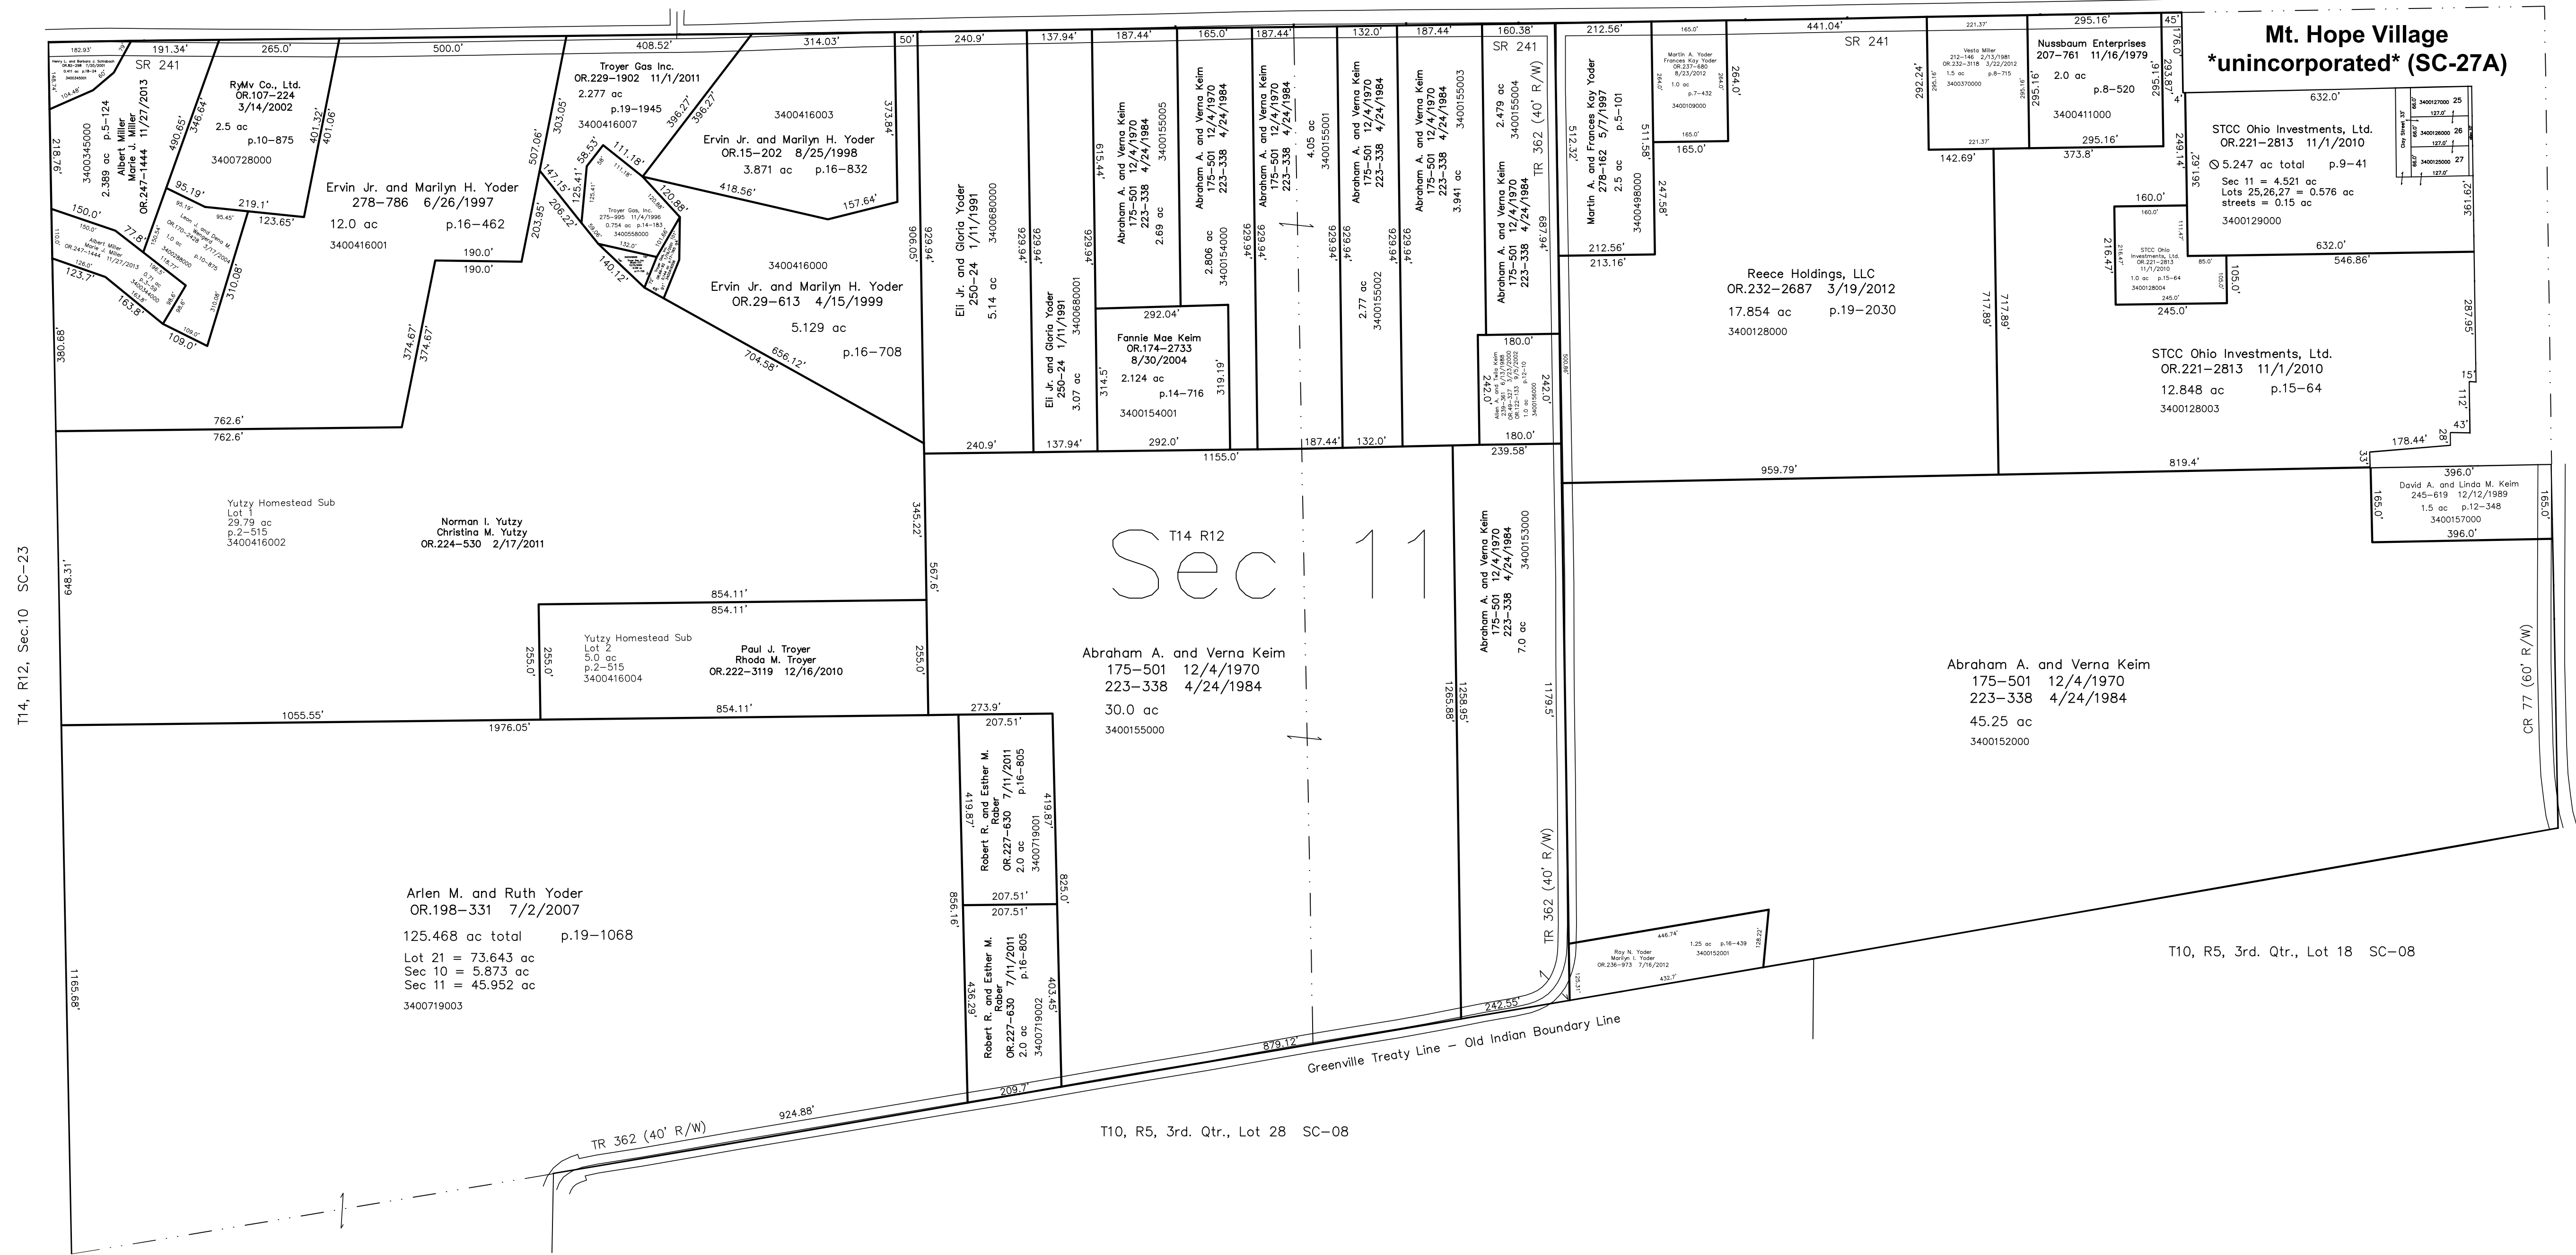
Mt. Hope Village
*unincorporated* (SC-27A)

182.93' 191.34' 265.0' 500.0' 408.52' 314.03' 50' 240.9' 137.94' 187.44' 165.0' 187.44' 132.0' 187.44' 160.38' 212.56' 165.0' 441.04' 221.37' 295.16' 45'

SR 241

SR 241

SR 241

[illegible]

104.48'

218.76'

3400345000 p.5-124
2.389 ac
Albert Miller
Marie J. Miller
OR.247-1444 11/27/2013

490.65'

346.64'

RyMv Co., Ltd.
OR.107-224
3/14/2002
2.5 ac
p.10-875
3400728000

401.32'

401.06'

150.0'

95.19'

219.1'

123.65'

77.8'

123.7'

163.8'

109.0'

380.68'

310.08'

374.67'

374.67'

Ervin Jr. and Marilyn H. Yoder
278-786 6/26/1997
12.0 ac p.16-462
3400416001

190.0'

190.0'

507.06'

303.05'

147.15'

203.95'

206.22'

Troyer Gas Inc.
OR.229-1902 11/1/2011
2.277 ac
p.19-1945
3400416007

396.27'

396.27'

111.18'

120.88'

140.12'

58.53'

125.41'

Troyer Gas, Inc.
275-995 11/4/1996
0.754 ac p.14-183
3400558000

3400416003
Ervin Jr. and Marilyn H. Yoder
OR.15-202 8/25/1998
3.871 ac p.16-832

373.84'

418.56'

157.64'

3400416000
Ervin Jr. and Marilyn H. Yoder
OR.29-613 4/15/1999
5.129 ac
p.16-708

656.12'

704.58'

906.05'

929.94'

Eli Jr. and Gloria Yoder
250-24 1/11/1991
5.14 ac
3400680000

929.94'

Eli Jr. and Gloria Yoder
250-24 1/11/1991
3.07 ac
3400680001

929.94'

615.44'

Abraham A. and Verna Keim
175-501 12/4/1970
223-338 4/24/1984
2.69 ac
3400155005

292.04'

Fannie Mae Keim
OR.174-2733
8/30/2004
2.124 ac
p.14-716
3400154001

314.5'

319.19'

Abraham A. and Verna Keim
175-501 12/4/1970
223-338 4/24/1984
2.806 ac
3400154000

929.94'

Abraham A. and Verna Keim
175-501 12/4/1970
223-338 4/24/1984
4.05 ac
3400155001

929.94'

929.94'

Abraham A. and Verna Keim
175-501 12/4/1970
223-338 4/24/1984
2.77 ac
3400155002

929.94'

929.94'

Abraham A. and Verna Keim
175-501 12/4/1970
223-338 4/24/1984
3.941 ac
3400155003

Abraham A. and Verna Keim
175-501 12/4/1970
223-338 4/24/1984
2.479 ac
3400155004

TR 362 (40' R/W)

687.94'

180.0'

242.0'

242.0'

180.0'

512.32'

Martin A. and Frances Kay Yoder
278-162 5/7/1997
2.5 ac p.5-101
3400498000

511.58'

212.56'

213.16'

247.58'

Martin A. Yoder
Frances Kay Yoder
OR.237-680
8/23/2012
1.0 ac p.7-432
3400109000

264.0'

165.0'

165.0'

292.24'

Vesta Miller
212-146 2/13/1981
OR.232-3118 3/22/2012
1.5 ac p.8-715
3400370000

295.16'

142.69'

Nussbaum Enterprises
207-761 11/16/1979
2.0 ac
p.8-520
3400411000

295.16'

295.16'

373.8'

293.87'

176.0'

4'

249.14'

632.0'

STCC Ohio Investments, Ltd.
OR.221-2813 11/1/2010
5.247 ac total p.9-41
Sec 11 = 4.521 ac
Lots 25,26,27 = 0.576 ac
streets = 0.15 ac
3400129000

361.62'

361.62'

3400127000 25
3400128000 26
3400125000 27

127.0'

632.0'

160.0'

216.47'

STCC Ohio Investments, Ltd.
OR.221-2813
11/1/2010
1.0 ac p.15-64
3400128004

105.0'

245.0'

546.86'

Reece Holdings, LLC
OR.232-2687 3/19/2012
17.854 ac p.19-2030
3400128000

717.89'

717.89'

STCC Ohio Investments, Ltd.
OR.221-2813 11/1/2010
12.848 ac p.15-64
3400128003

287.95'

15'

112'

43'

28'

178.44'

33'

819.4'

959.79'

396.0'

David A. and Linda M. Keim
245-619 12/12/1989
1.5 ac p.12-348
3400157000

165.0'

165.0'

396.0'

762.6'

762.6'

240.9'

137.94'

292.0'

187.44'

132.0'

1155.0'

239.58'

Yutzy Homestead Sub
Lot 1
29.79 ac
p.2-515
3400416002

Norman I. Yutzy
Christina M. Yutzy
OR.224-530 2/17/2011

345.22'

648.31'

T14, R12, Sec.10 SC-23

854.11'

854.11'

Yutzy Homestead Sub
Lot 2
5.0 ac
p.2-515
3400416004

Paul J. Troyer
Rhoda M. Troyer
OR.222-3119 12/16/2010

255.0'

255.0'

255.0'

567.6'

854.11'

1055.55'

1976.05'

T14 R12
Sec 11

Abraham A. and Verna Keim
175-501 12/4/1970
223-338 4/24/1984
30.0 ac
3400155000

1265.88'

1258.95'

Abraham A. and Verna Keim
175-501 12/4/1970
223-338 4/24/1984
7.0 ac
3400153000

1179.5'

Abraham A. and Verna Keim
175-501 12/4/1970
223-338 4/24/1984
45.25 ac
3400152000

CR 77 (60' R/W)

273.9'

207.51'

419.87'

Robert R. and Esther M. Raber
OR.227-630 7/11/2011
2.0 ac p.16-805
3400719001

419.87'

825.0'

207.51'

207.51'

856.16'

436.29'

Robert R. and Esther M. Raber
OR.227-630 7/11/2011
2.0 ac p.16-805
3400719002

403.45'

209.7'

Arlen M. and Ruth Yoder
OR.198-331 7/2/2007
125.468 ac total p.19-1068
Lot 21 = 73.643 ac
Sec 10 = 5.873 ac
Sec 11 = 45.952 ac
3400719003

1165.68'

924.88'

TR 362 (40' R/W)

879.12'

242.55'

TR 362 (40' R/W)

446.74'

Roy N. Yoder
Marilyn I. Yoder
OR.236-973 7/16/2012

1.25 ac p.16-439
3400152001

128.22'

432.7'

Greenville Treaty Line - Old Indian Boundary Line

T10, R5, 3rd. Qtr., Lot 18 SC-08

T10, R5, 3rd. Qtr., Lot 28 SC-08